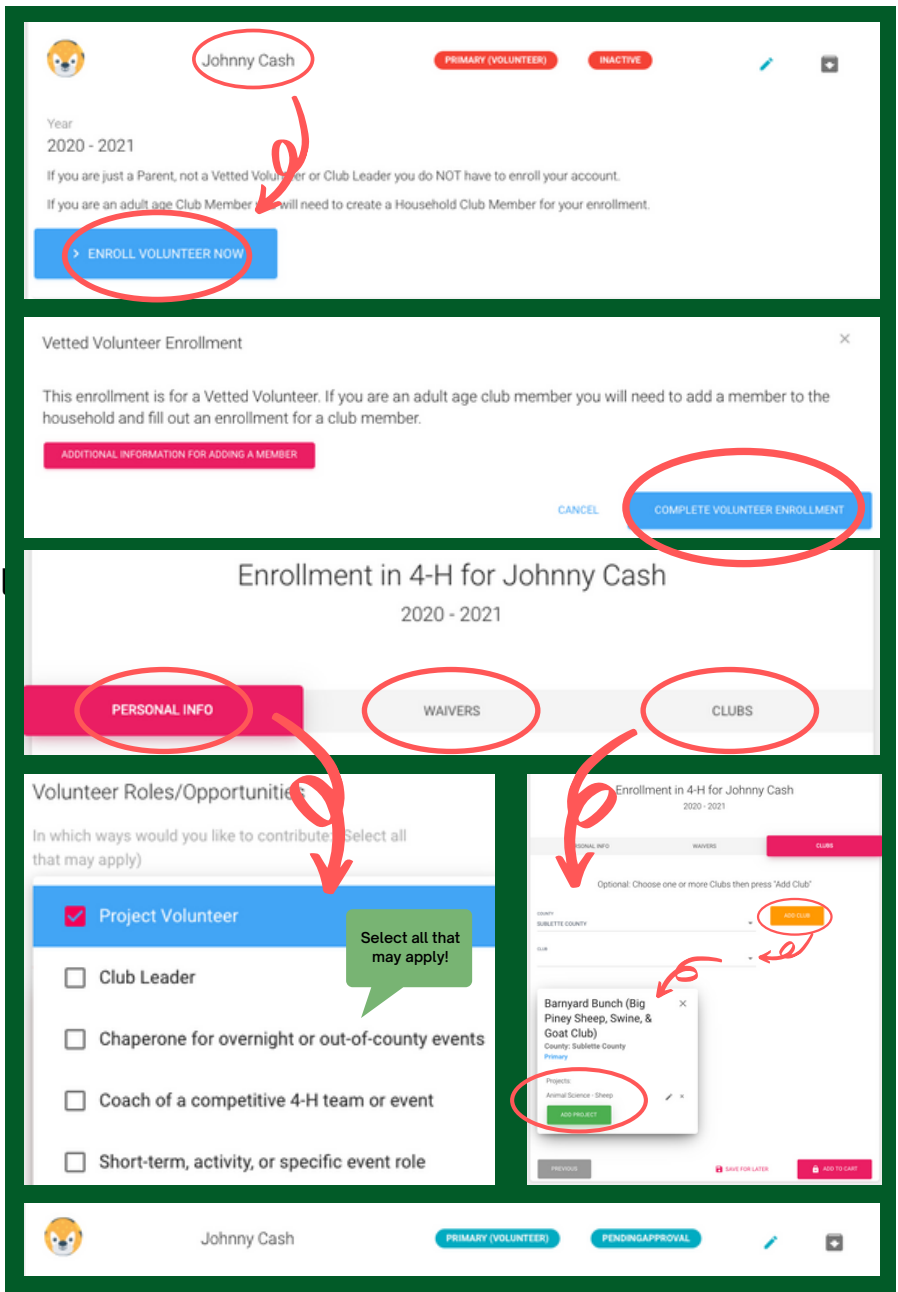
Johnny Cash

PRIMARY (VOLUNTEER)

INACTIVE

Year
2020 - 2021

If you are just a Parent, not a Vetted Volun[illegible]er or Club Leader you do NOT have to enroll your account.

If you are an adult age Club Member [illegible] will need to create a Household Club Member for your enrollment.

ENROLL VOLUNTEER NOW

Vetted Volunteer Enrollment

This enrollment is for a Vetted Volunteer. If you are an adult age club member you will need to add a member to the household and fill out an enrollment for a club member.

ADDITIONAL INFORMATION FOR ADDING A MEMBER

CANCEL

COMPLETE VOLUNTEER ENROLLMENT

Enrollment in 4-H for Johnny Cash
2020 - 2021

PERSONAL INFO

WAIVERS

CLUBS

Volunteer Roles/Opportuniti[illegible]

In which ways would you like to contribute? Select all that may apply)

Project Volunteer

Club Leader

Chaperone for overnight or out-of-county events

Coach of a competitive 4-H team or event

Short-term, activity, or specific event role

Select all that may apply!

Enrollment in 4-H for Johnny Cash
2020 - 2021

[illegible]ERSONAL INFO

WAIVERS

CLUBS

Optional: Choose one or more Clubs then press "Add Club"

COUNTY
SUBLETTE COUNTY

ADD CLUB

CLUB

Barnyard Bunch (Big Piney Sheep, Swine, & Goat Club)
County: Sublette County
Primary

Projects
Animal Science - Sheep

ADD PROJECT

PREVIOUS

SAVE FOR LATER

ADD TO CART

Johnny Cash

PRIMARY (VOLUNTEER)

PENDINGAPPROVAL